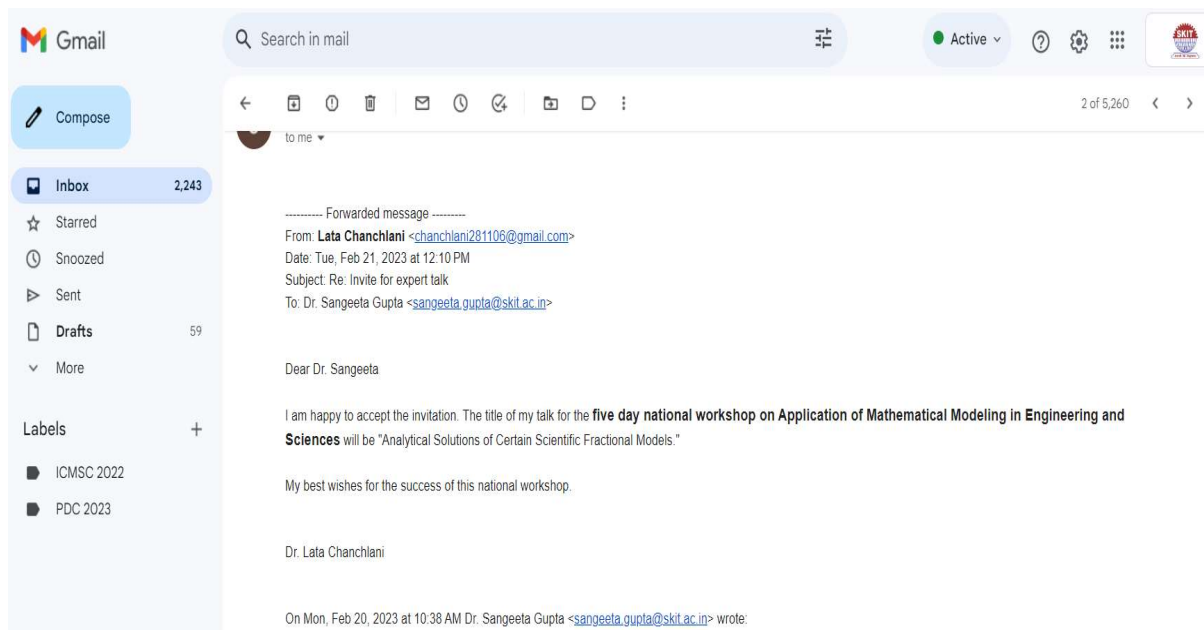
Gmail

Search in mail

Active

Compose

Inbox 2,243
Starred
Snoozed
Sent
Drafts 59
More

Labels +
ICMSC 2022
PDC 2023

2 of 5,260

to me

---------- Forwarded message ---------
From: Lata Chanchlani <chanchlani281106@gmail.com>
Date: Tue, Feb 21, 2023 at 12:10 PM
Subject: Re: Invite for expert talk
To: Dr. Sangeeta Gupta <sangeeta.gupta@skit.ac.in>

Dear Dr. Sangeeta

I am happy to accept the invitation. The title of my talk for the five day national workshop on Application of Mathematical Modeling in Engineering and Sciences will be "Analytical Solutions of Certain Scientific Fractional Models."

My best wishes for the success of this national workshop.

Dr. Lata Chanchlani

On Mon, Feb 20, 2023 at 10:38 AM Dr. Sangeeta Gupta <sangeeta.gupta@skit.ac.in> wrote: